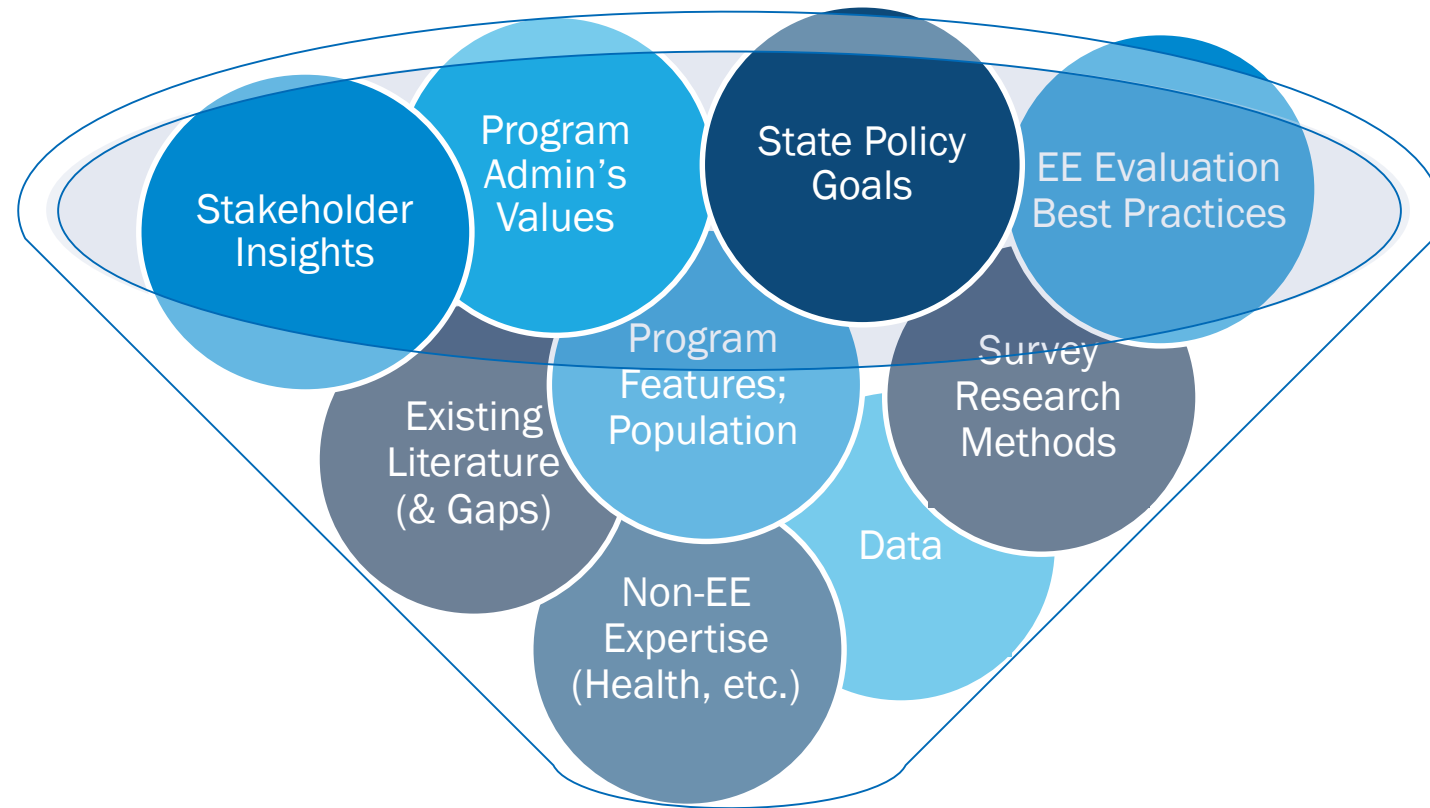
Stakeholder Insights

Program Admin's Values

State Policy Goals

EE Evaluation Best Practices

Program Features; Population

Survey Research Methods

Existing Literature (& Gaps)

Data

Non-EE Expertise (Health, etc.)